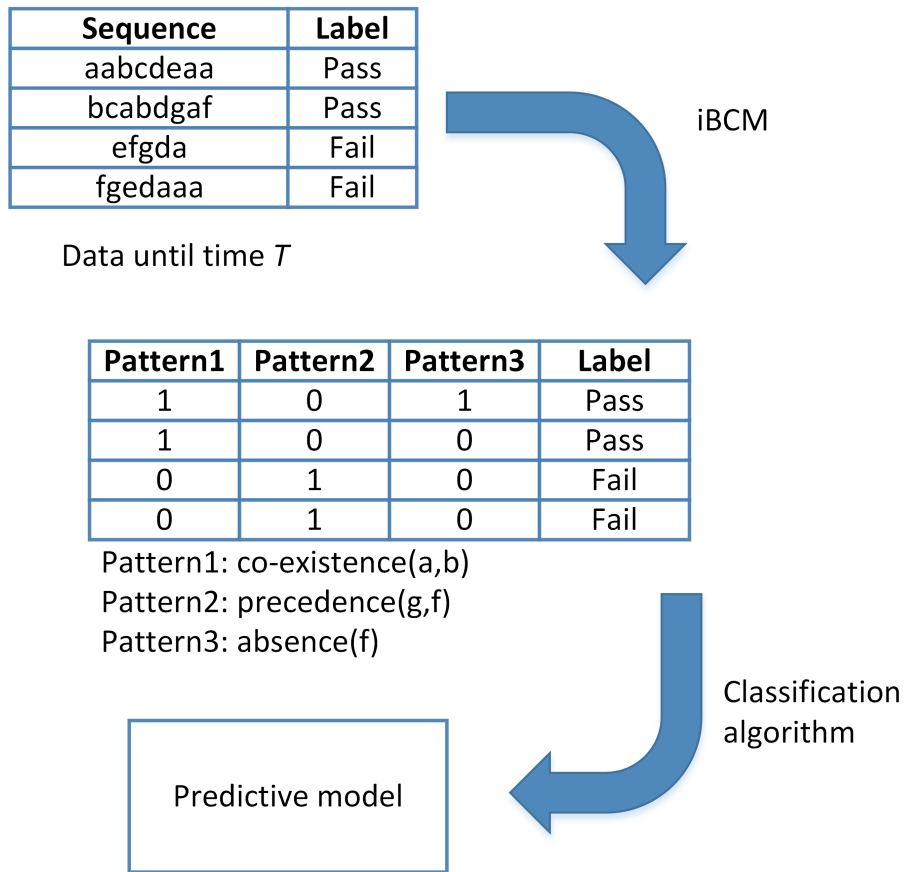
| Sequence | Label |
|---|---|
| aabcdeaa | Pass |
| bcabdgaf | Pass |
| efgda | Fail |
| fgedaaa | Fail |

iBCM

Data until time $T$

| Pattern1 | Pattern2 | Pattern3 | Label |
|---|---|---|---|
| 1 | 0 | 1 | Pass |
| 1 | 0 | 0 | Pass |
| 0 | 1 | 0 | Fail |
| 0 | 1 | 0 | Fail |

Pattern1: co-existence(a,b)
Pattern2: precedence(g,f)
Pattern3: absence(f)

Classification algorithm

Predictive model